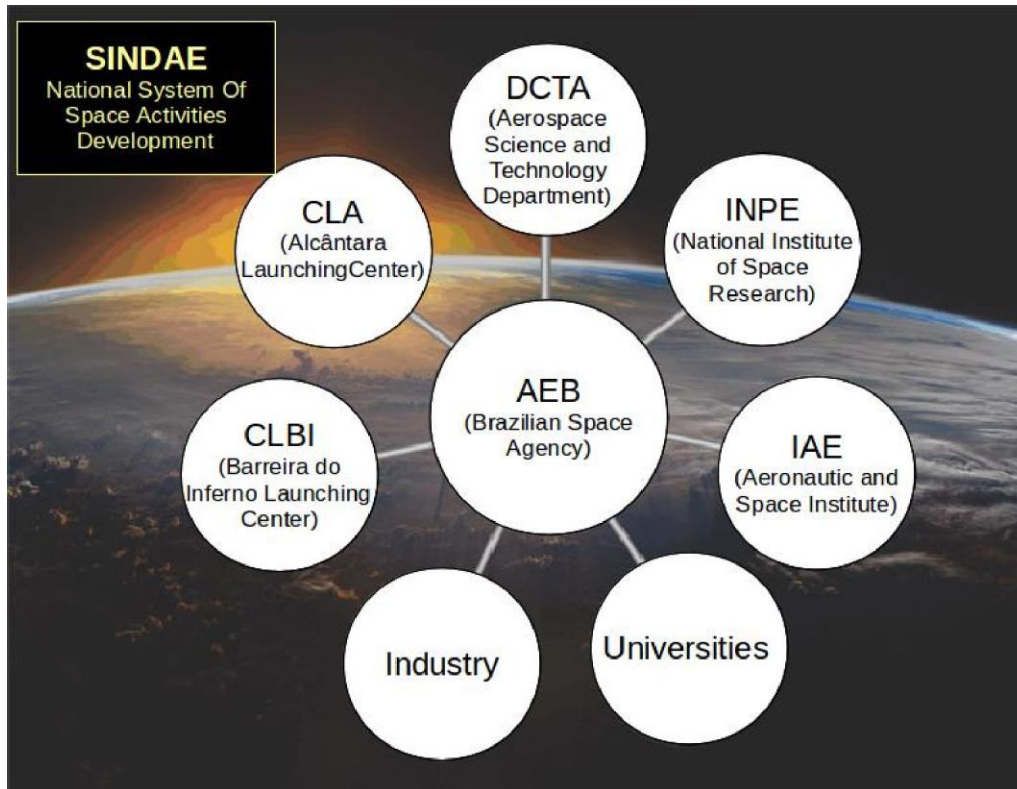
SINDAE
National System Of Space Activities Development

DCTA
(Aerospace Science and Technology Department)

CLA
(Alcântara LaunchingCenter)

INPE
(National Institute of Space Research)

AEB
(Brazilian Space Agency)

CLBI
(Barreira do Inferno Launching Center)

IAE
(Aeronautic and Space Institute)

Industry

Universities